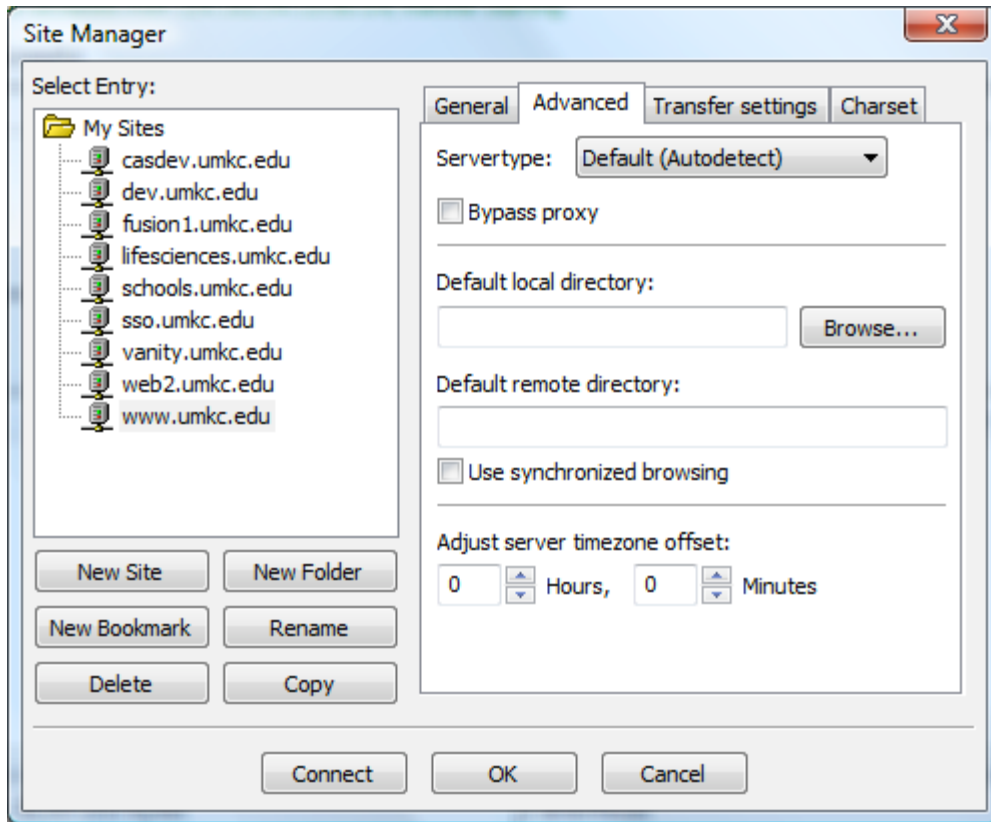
Site Manager

X

Select Entry:

My Sites
casdev.umkc.edu
dev.umkc.edu
fusion1.umkc.edu
lifesciences.umkc.edu
schools.umkc.edu
sso.umkc.edu
vanity.umkc.edu
web2.umkc.edu
www.umkc.edu

New Site
New Folder
New Bookmark
Rename
Delete
Copy

General
Advanced
Transfer settings
Charset

Servertype: Default (Autodetect)

Bypass proxy

Default local directory:

Browse...

Default remote directory:

Use synchronized browsing

Adjust server timezone offset:

0 Hours, 0 Minutes

Connect
OK
Cancel